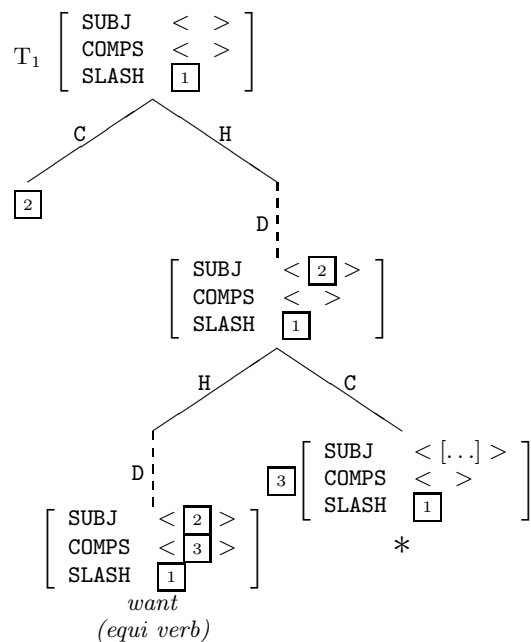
$T_1$ $\begin{bmatrix} \text{SUBJ} & < > \\ \text{COMPS} & < > \\ \text{SLASH} & \boxed{1} \end{bmatrix}$

C H

$\boxed{2}$

D

$\begin{bmatrix} \text{SUBJ} & < \boxed{2} > \\ \text{COMPS} & < > \\ \text{SLASH} & \boxed{1} \end{bmatrix}$

H C

D

$\boxed{3}$ $\begin{bmatrix} \text{SUBJ} & < [\ldots] > \\ \text{COMPS} & < > \\ \text{SLASH} & \boxed{1} \end{bmatrix}$

$\begin{bmatrix} \text{SUBJ} & < \boxed{2} > \\ \text{COMPS} & < \boxed{3} > \\ \text{SLASH} & \boxed{1} \end{bmatrix}$

*

want
(equi verb)